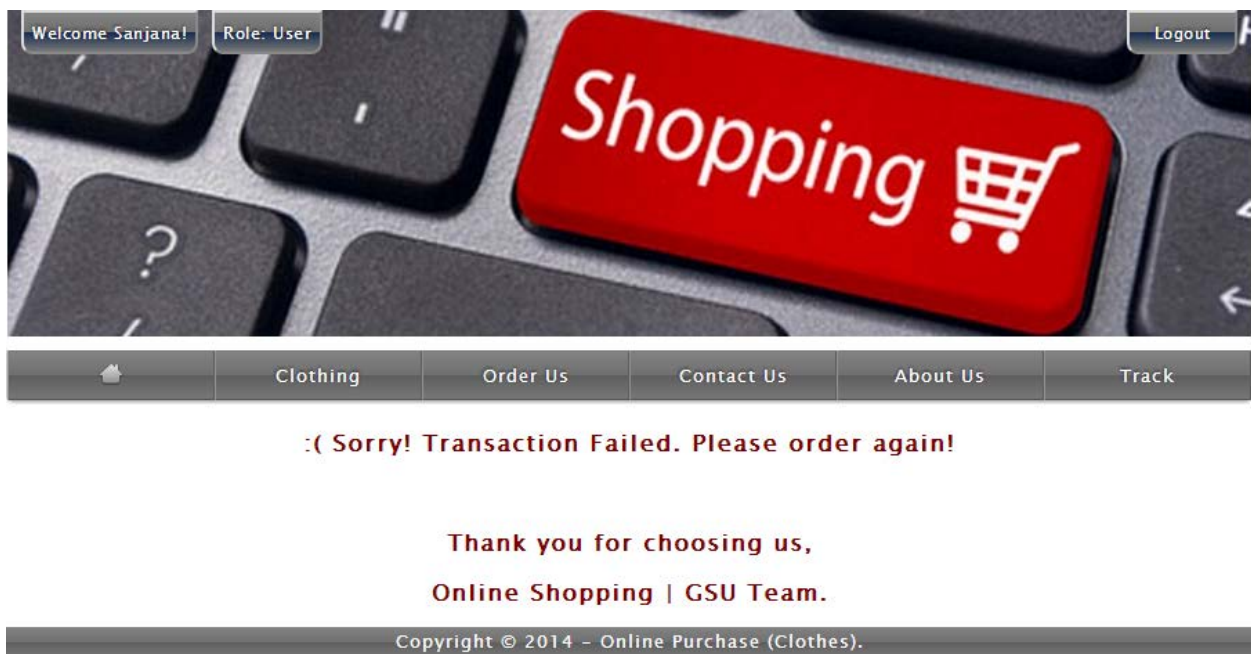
Welcome Sanjana! Role: User

Logout

Shopping

Clothing | Order Us | Contact Us | About Us | Track

:( Sorry! Transaction Failed. Please order again!

Thank you for choosing us,

Online Shopping | GSU Team.

Copyright © 2014 - Online Purchase (Clothes).